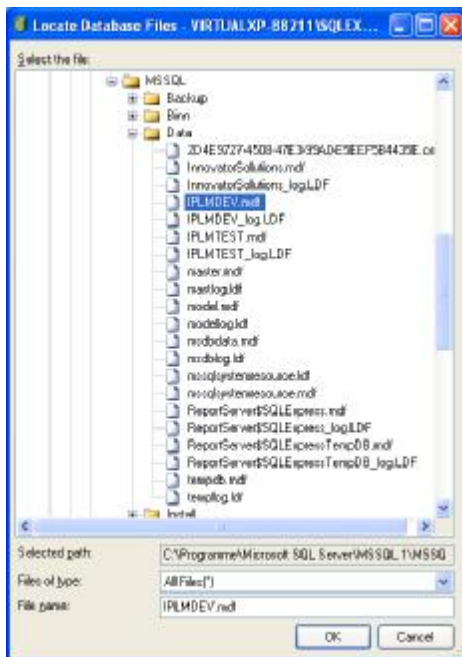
Locate Database Files - VIRTUALXP-88211\SQLEX...

Select the file:

MSSQL
Backup
Binn
Data
2D4E5727-4508-47E3-954DE5EEF5B443BE.ce
InnovatorSolutions.mdf
InnovatorSolutions_log.LDF
IPLMDEV.mdf
IPLMDEV_log.LDF
IPLMTEST.mdf
IPLMTEST_log.LDF
master.mdf
mastlog.ldf
model.mdf
modellog.ldf
msdbdata.mdf
msdblog.ldf
mssqlsystemresource.ldf
mssqlsystemresource.mdf
ReportServer$SQLExpress.mdf
ReportServer$SQLExpress_log.LDF
ReportServer$SQLExpressTempDB.mdf
ReportServer$SQLExpressTempDB_log.LDF
tempdb.mdf
templog.ldf
Install

Selected path: C:\Programme\Microsoft SQL Server\MSSQL.1\MSSQ

Files of type: All Files(*)

File name: IPLMDEV.mdf

OK Cancel